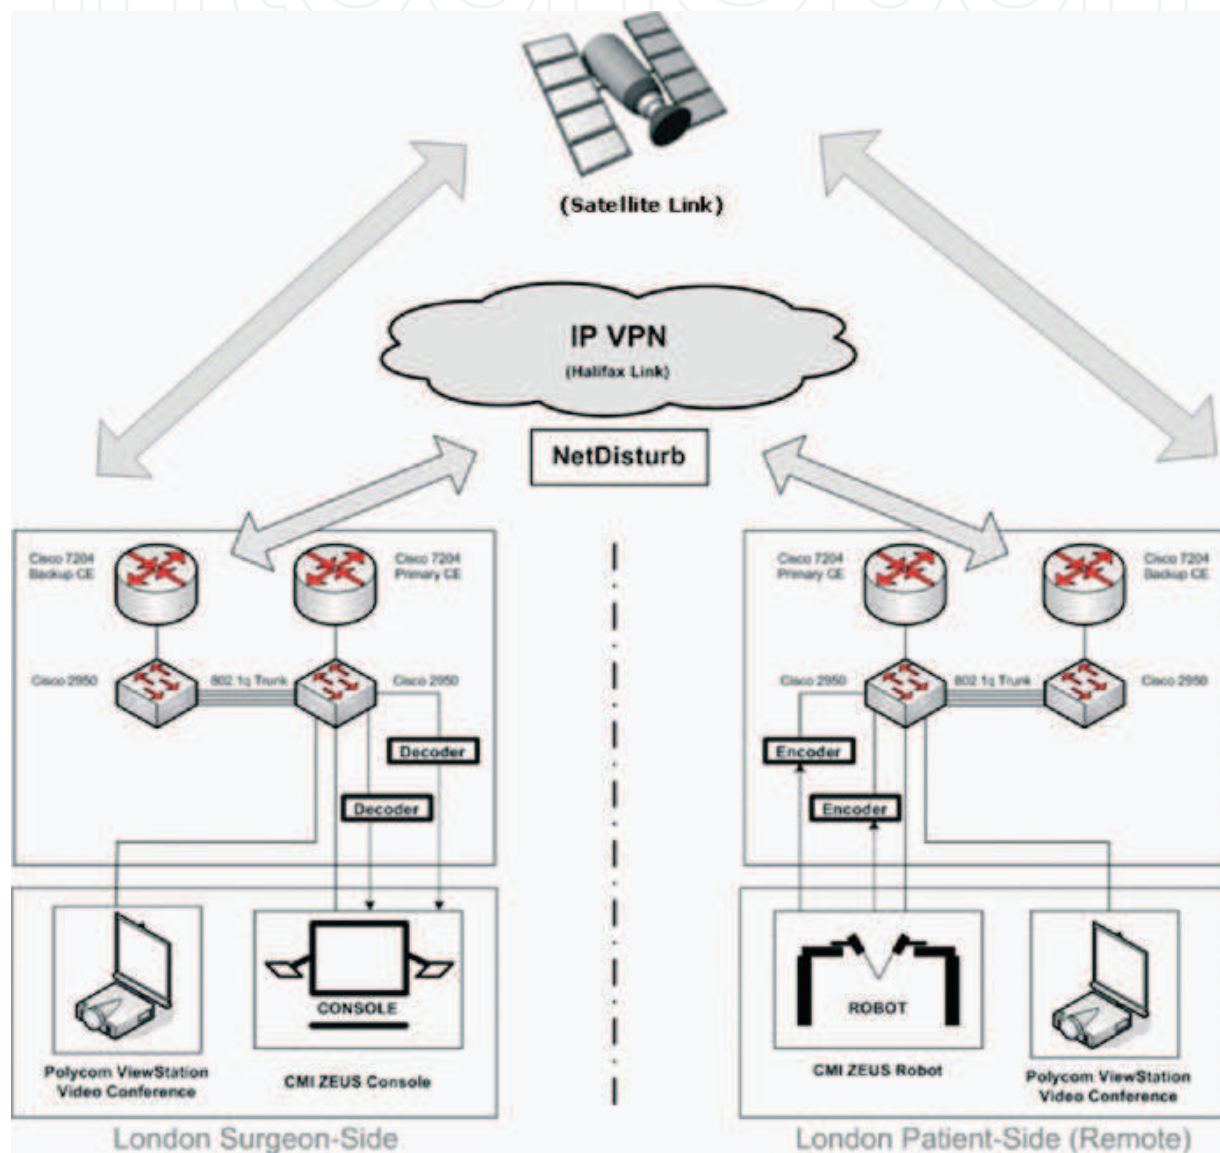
(Satellite Link)

IP VPN
(Halifax Link)

NetDisturb

Cisco 7204
Backup CE

Cisco 7204
Primary CE

Cisco 2950

802.1q Trunk

Cisco 2950

Decoder

Decoder

Cisco 7204
Primary CE

Cisco 7204
Backup CE

Cisco 2950

802.1q Trunk

Cisco 2950

Encoder

Encoder

CONSOLE

Polycom ViewStation
Video Conference

CMI ZEUS Console

ROBOT

CMI ZEUS Robot

Polycom ViewStation
Video Conference

London Surgeon-Side

London Patient-Side (Remote)